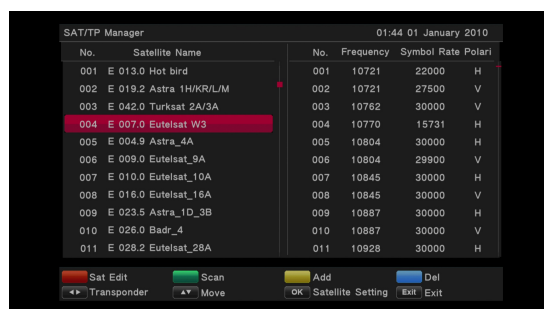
SAT/TP Manager

01:44 01 January 2010

| No. | Satellite Name |
|---|---|
| 001 | E 013.0 Hot bird |
| 002 | E 019.2 Astra 1H/KR/L/M |
| 003 | E 042.0 Turksat 2A/3A |
| 004 | E 007.0 Eutelsat W3 |
| 005 | E 004.9 Astra_4A |
| 006 | E 009.0 Eutelsat_9A |
| 007 | E 010.0 Eutelsat_10A |
| 008 | E 016.0 Eutelsat_16A |
| 009 | E 023.5 Astra_1D_3B |
| 010 | E 026.0 Badr_4 |
| 011 | E 028.2 Eutelsat_28A |

| No. | Frequency | Symbol Rate | Polari |
|---|---|---|---|
| 001 | 10721 | 22000 | H |
| 002 | 10721 | 27500 | V |
| 003 | 10762 | 30000 | V |
| 004 | 10770 | 15731 | H |
| 005 | 10804 | 30000 | H |
| 006 | 10804 | 29900 | V |
| 007 | 10845 | 30000 | H |
| 008 | 10845 | 30000 | V |
| 009 | 10887 | 30000 | H |
| 010 | 10887 | 30000 | V |
| 011 | 10928 | 30000 | H |

Sat Edit Scan Add Del
Transponder Move OK Satellite Setting Exit Exit